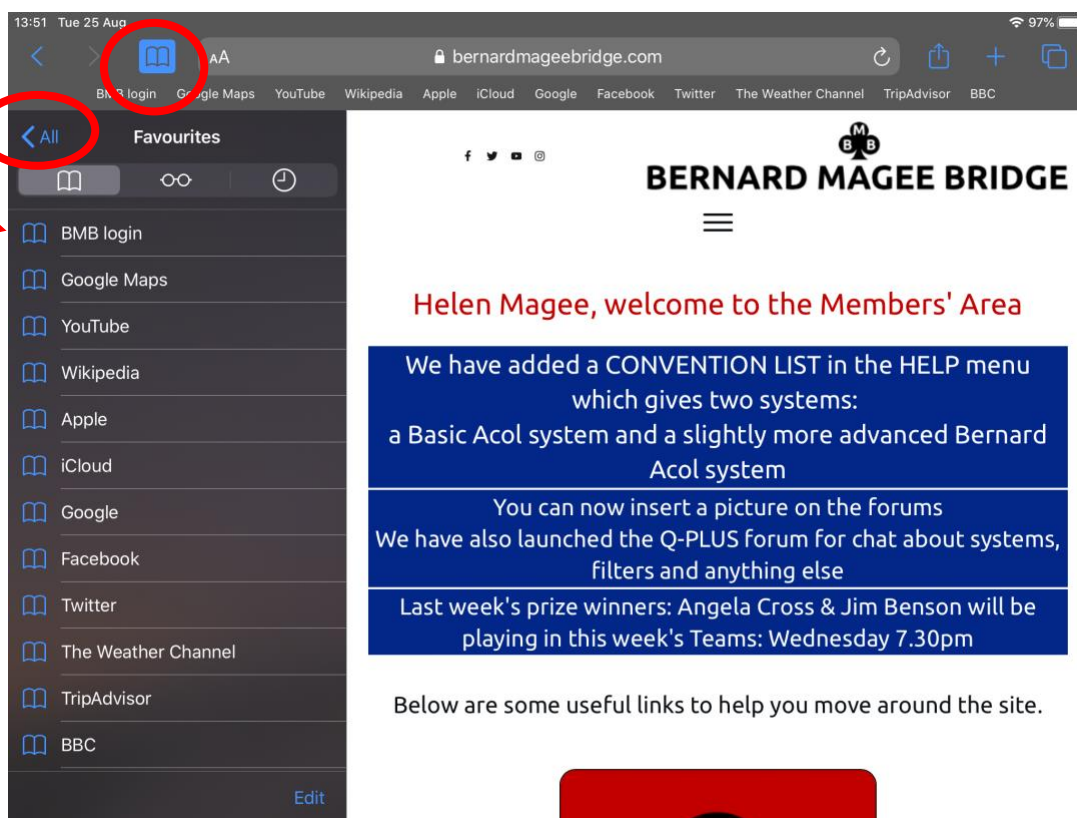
13:51 Tue 25 Aug

97%

AA bernardmageebridge.com

BMB login Google Maps YouTube Wikipedia Apple iCloud Google Facebook Twitter The Weather Channel TripAdvisor BBC

All

Favourites

BMB login

Google Maps

YouTube

Wikipedia

Apple

iCloud

Google

Facebook

Twitter

The Weather Channel

TripAdvisor

BBC

Edit

BERNARD MAGEE BRIDGE

Helen Magee, welcome to the Members' Area

We have added a CONVENTION LIST in the HELP menu which gives two systems: a Basic Acol system and a slightly more advanced Bernard Acol system

You can now insert a picture on the forums
We have also launched the Q-PLUS forum for chat about systems, filters and anything else

Last week's prize winners: Angela Cross & Jim Benson will be playing in this week's Teams: Wednesday 7.30pm

Below are some useful links to help you move around the site.